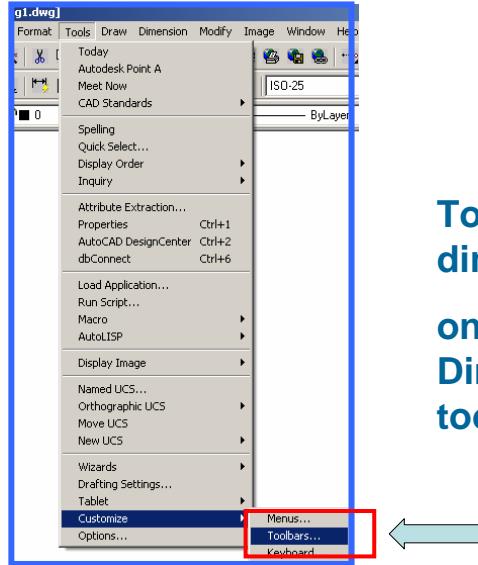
g1.dwg]

Format Tools Draw Dimension Modify Image Window He

ISO-25

0

ByLayer

Today
Autodesk Point A
Meet Now
CAD Standards

Spelling
Quick Select...
Display Order
Inquiry

Attribute Extraction...
Properties Ctrl+1
AutoCAD DesignCenter Ctrl+2
dbConnect Ctrl+6

Load Application...
Run Script...
Macro
AutoLISP

Display Image

Named UCS...
Orthographic UCS
Move UCS
New UCS

Wizards
Drafting Settings...
Tablet
Customize
Options...

Menus...
Toolbars...
Keyboard

To
dir

on
Dir
too